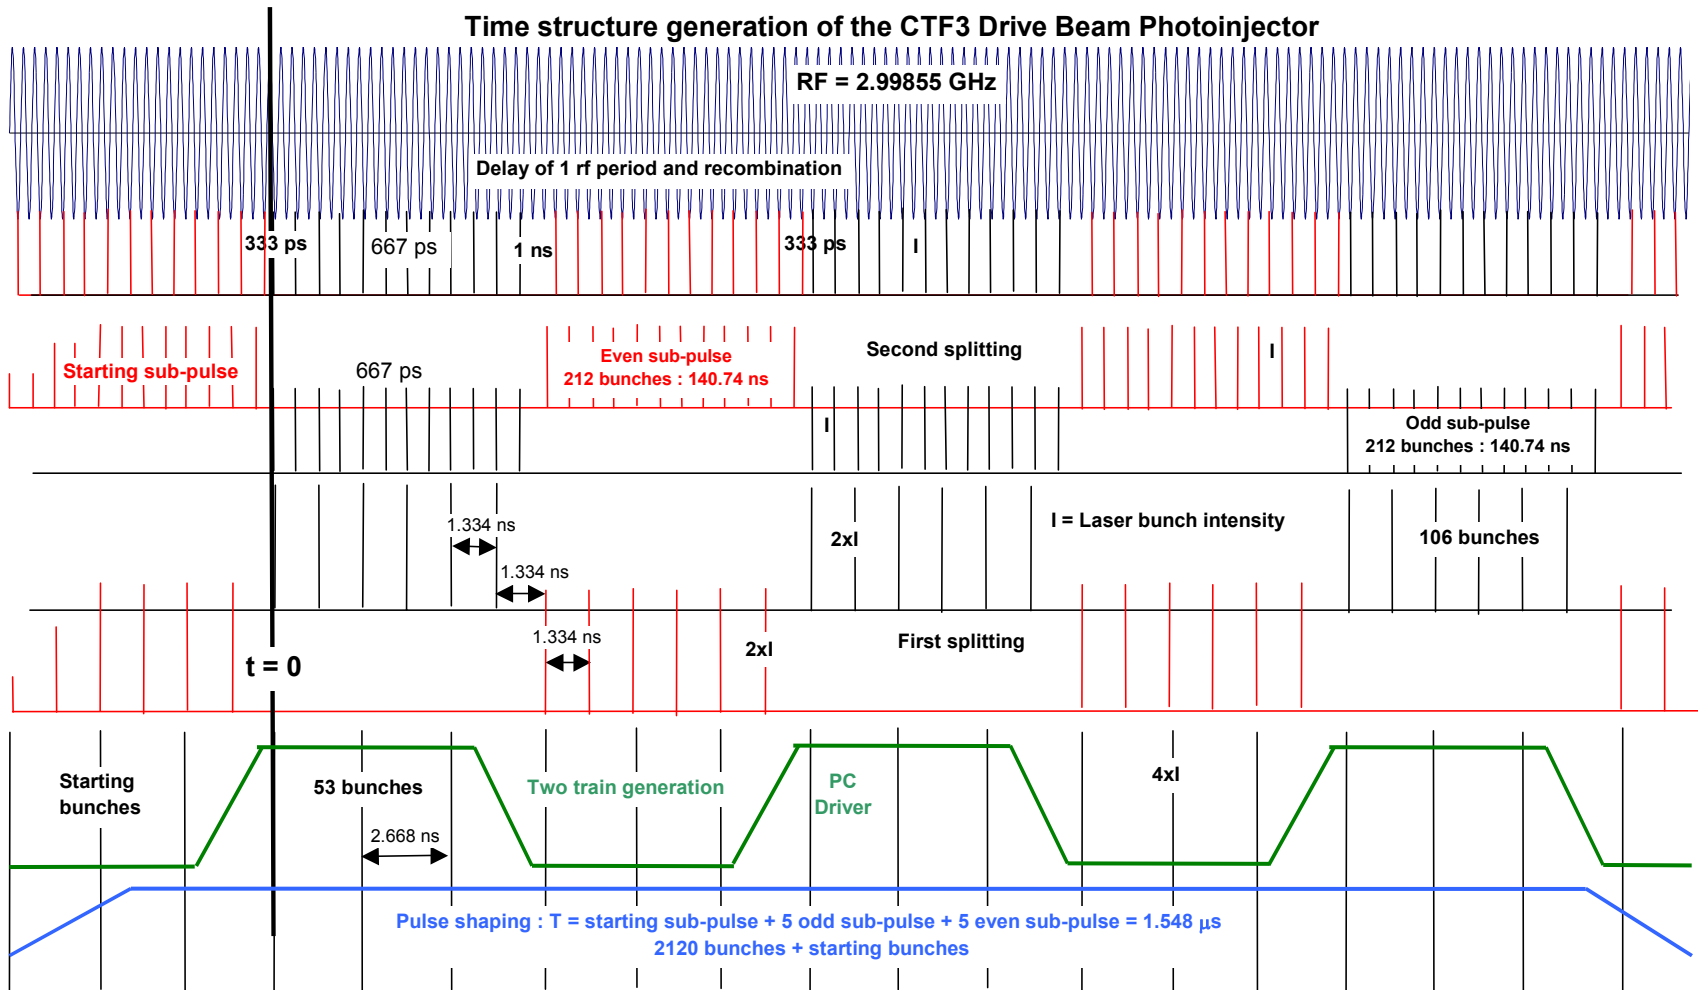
Time structure generation of the CTF3 Drive Beam Photoinjector

RF = 2.99855 GHz

Delay of 1 rf period and recombination

333 ps
667 ps
1 ns
333 ps
I

Starting sub-pulse
667 ps
Even sub-pulse
212 bunches : 140.74 ns
Second splitting
I
I
Odd sub-pulse
212 bunches : 140.74 ns

1.334 ns
1.334 ns
2xI
I = Laser bunch intensity
106 bunches

1.334 ns
t = 0
2xI
First splitting

Starting bunches
53 bunches
2.668 ns
Two train generation
PC Driver
4xI

Pulse shaping : T = starting sub-pulse + 5 odd sub-pulse + 5 even sub-pulse = 1.548 $\mu$s
2120 bunches + starting bunches